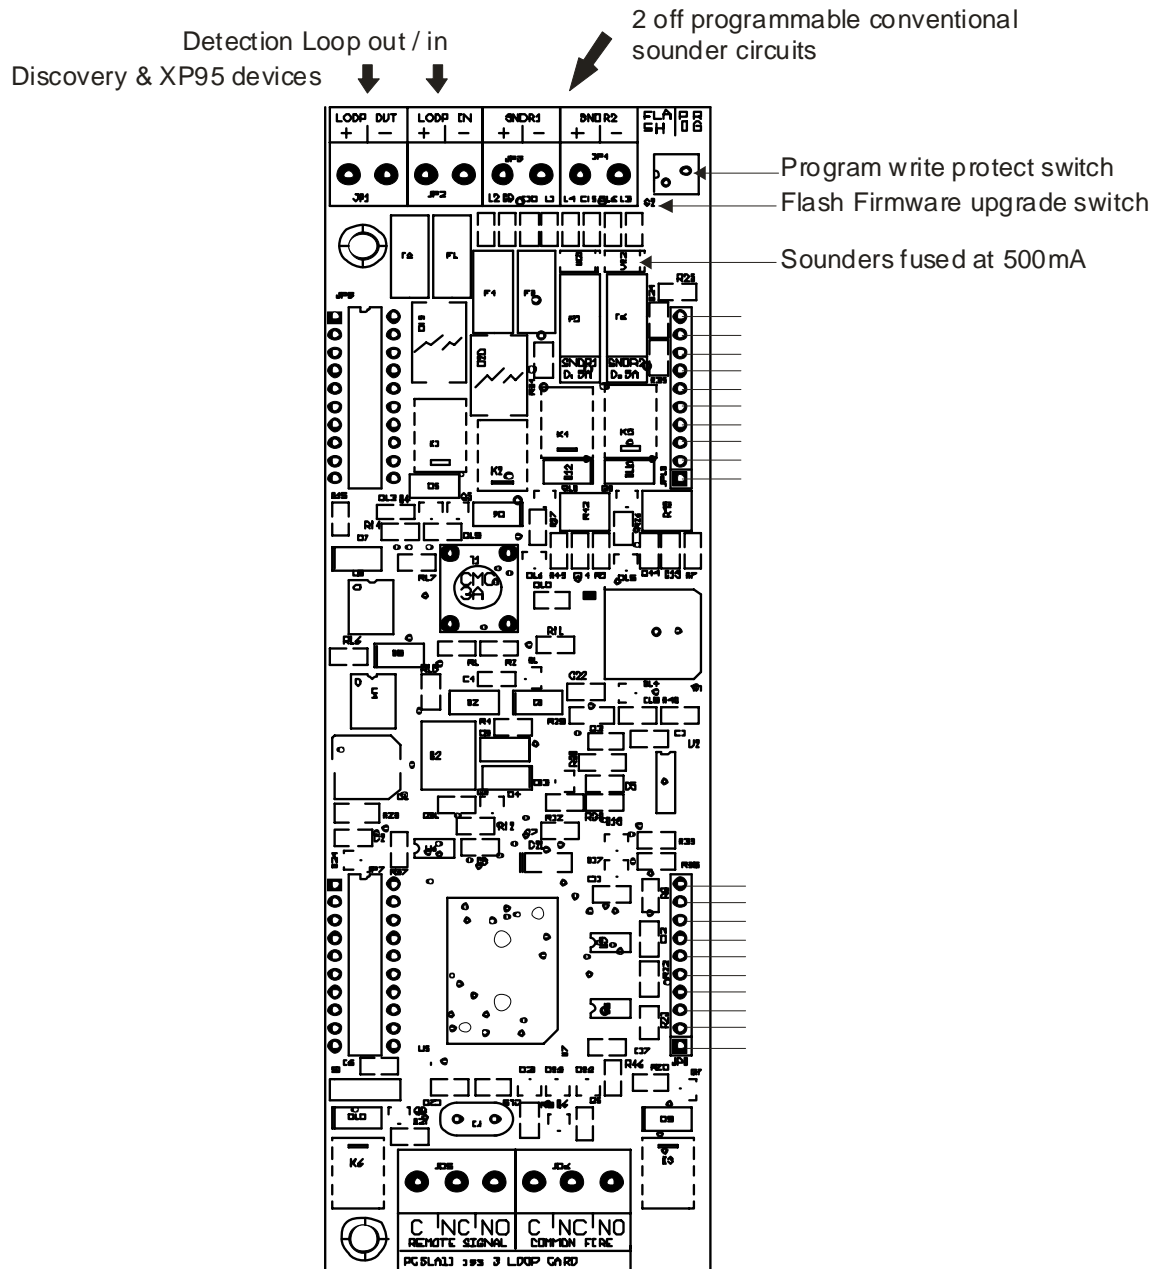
Detection Loop out / in
Discovery & XP95 devices

2 off programmable conventional sounder circuits

LOOP OUT
+ −
LOOP IN
+ −
SNDR1
+ −
SNDR2
+ −
FLASH

JP1
JP2

Program write protect switch
Flash Firmware upgrade switch
Sounders fused at 500mA

SNDR1 0.5A
SNDR2 0.5A

CMC 3A

C NC NO
REMOTE SIGNAL
C NC NO
COMMON FIRE
PG5LA1] 3 LOOP CARD